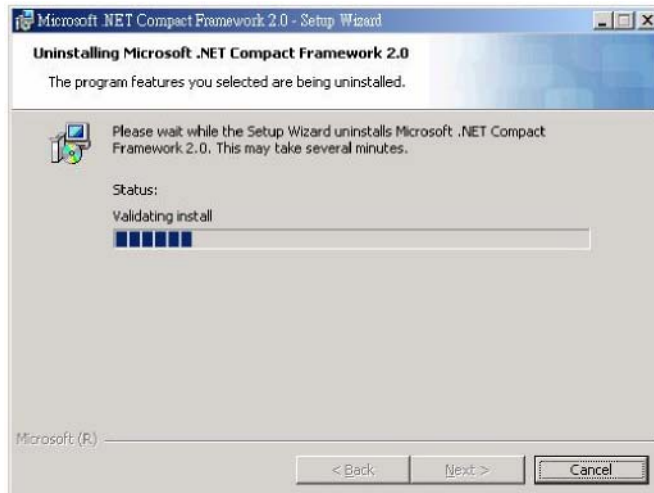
Microsoft .NET Compact Framework 2.0 - Setup Wizard

Uninstalling Microsoft .NET Compact Framework 2.0

The program features you selected are being uninstalled.

Please wait while the Setup Wizard uninstalls Microsoft .NET Compact Framework 2.0. This may take several minutes.

Status:

Validating install

Microsoft (R)

< Back

Next >

Cancel